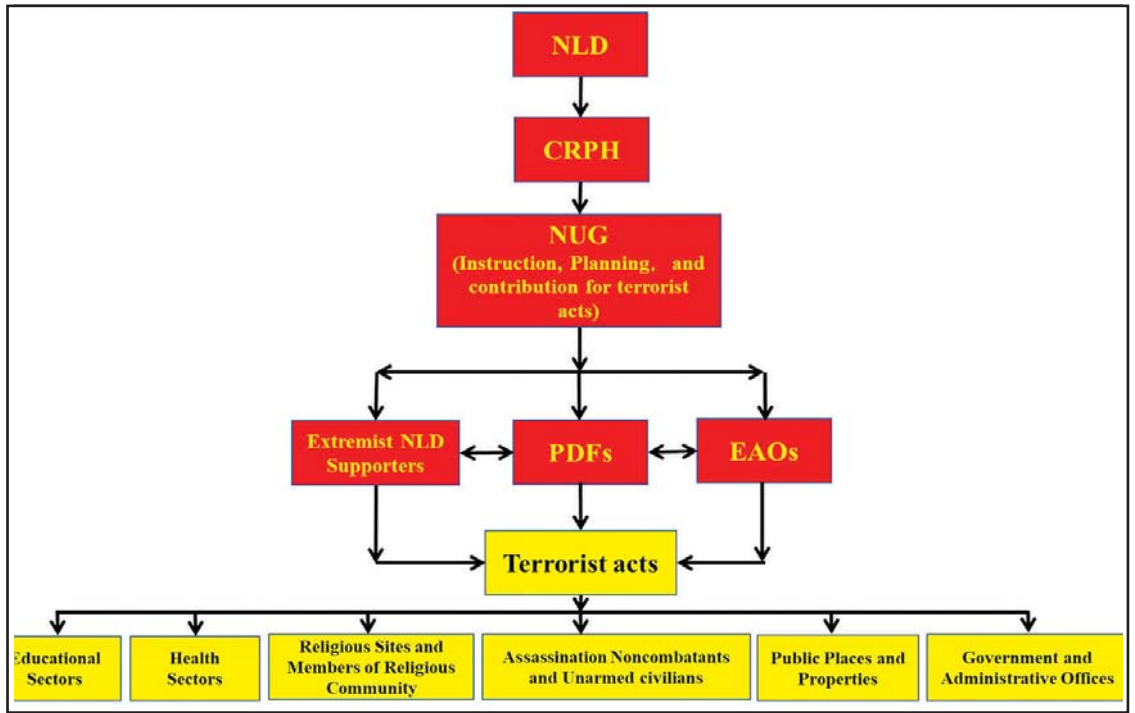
NLD

CRPH

NUG
(Instruction, Planning, and contribution for terrorist acts)

Extremist NLD Supporters

PDFs

EAOs

Terrorist acts

Educational Sectors

Health Sectors

Religious Sites and Members of Religious Community

Assassination Noncombatants and Unarmed civilians

Public Places and Properties

Government and Administrative Offices